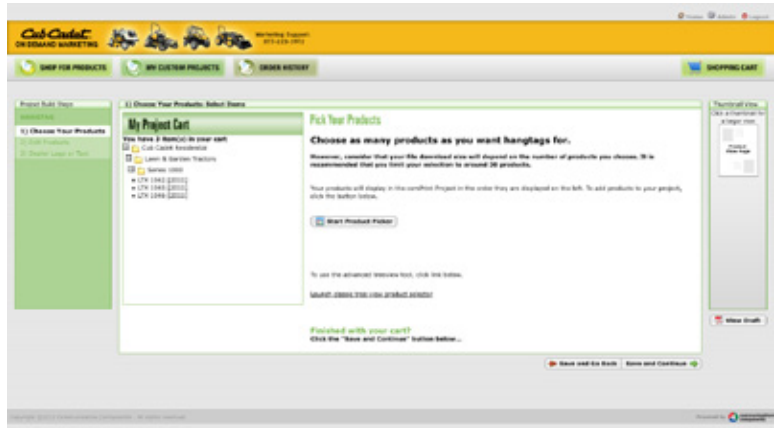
Home Admin Logout

Cub Cadet ON DEMAND MARKETING

Marketing Support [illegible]

SHOP FOR PRODUCTS

MY CUSTOM PROJECTS

ORDER HISTORY

SHOPPING CART

Project Build Steps

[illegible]

1) Choose Your Products

2) Edit Products

3) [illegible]

1) Choose Your Products: Select Items

My Project Cart

You have 3 item(s) in your cart

Cub Cadet Residential

Lawn & Garden Tractors

Series 1000

LTX 1042 [2010]

LTX 1045 [2010]

LTX 1050 [2010]

Pick Your Products

Choose as many products as you want hangtags for.

However, consider that your file download size will depend on the number of products you choose. It is recommended that you limit your selection to around 20 products.

Your products will display in the completed Project in the order they are displayed on the left. To add products to your project, click the button below.

Start Product Picker

To use the advanced treeview tool, click link below.

Launch classic tree view product selector

Finished with your cart?

Click the "Save and Continue" button below...

Save and Go Back

Save and Continue

Thumbnail View

Click a thumbnail for a larger view

Product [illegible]

View Draft

Copyright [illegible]

Powered by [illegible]